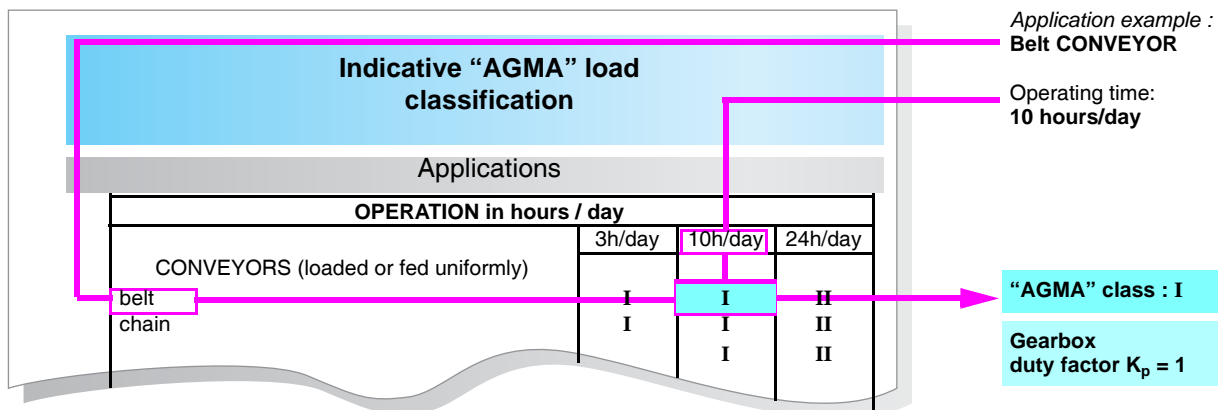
Application example :
Belt CONVEYOR

Indicative "AGMA" load classification

Operating time:
10 hours/day

Applications

| OPERATION in hours / day | | | |
|---|---|---|---|
| | 3h/day | 10h/day | 24h/day |
| CONVEYORS (loaded or fed uniformly) | | | |
| belt | I | I | II |
| chain | I | I | II |
| | | I | II |

"AGMA" class : I

Gearbox
duty factor $K_p$ = 1